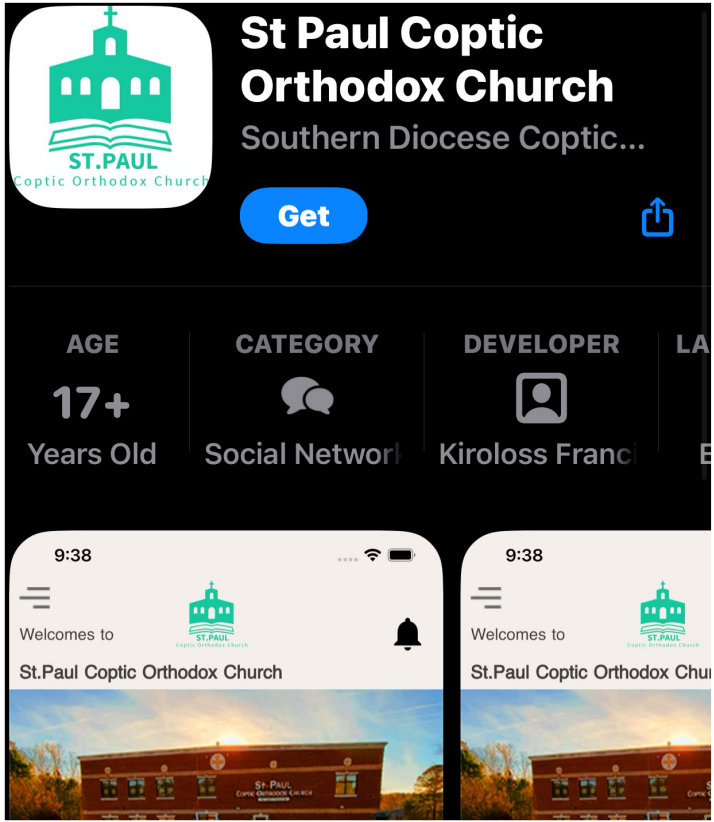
ST.PAUL
Coptic Orthodox Church

St Paul Coptic Orthodox Church
Southern Diocese Coptic...

Get

AGE
17+
Years Old

CATEGORY
Social Network

DEVELOPER
Kiroloss Franci

LA
E

9:38
Welcomes to
ST.PAUL
Coptic Orthodox Church
St.Paul Coptic Orthodox Church
ST PAUL
COPTIC ORTHODOX CHURCH

9:38
Welcomes to
ST.PAUL
Coptic Orthodox Church
St.Paul Coptic Orthodox Chur